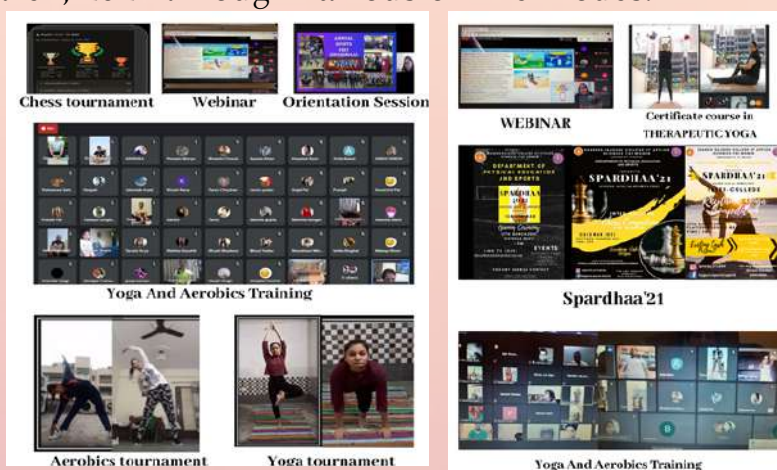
Chess tournament
Webinar
Orientation Session
ANNUAL SPORTS
Yoga And Aerobics Training
Aerobics tournament
Yoga tournament
WEBINAR
Certificate course in THERAPEUTIC YOGA
DEPARTMENT OF PHYSICAL EDUCATION AND SPORTS
SPARDHAA'21
SPARDHAA'21
SPARDHAA'21
Spardhaa'21
Yoga And Aerobics Training